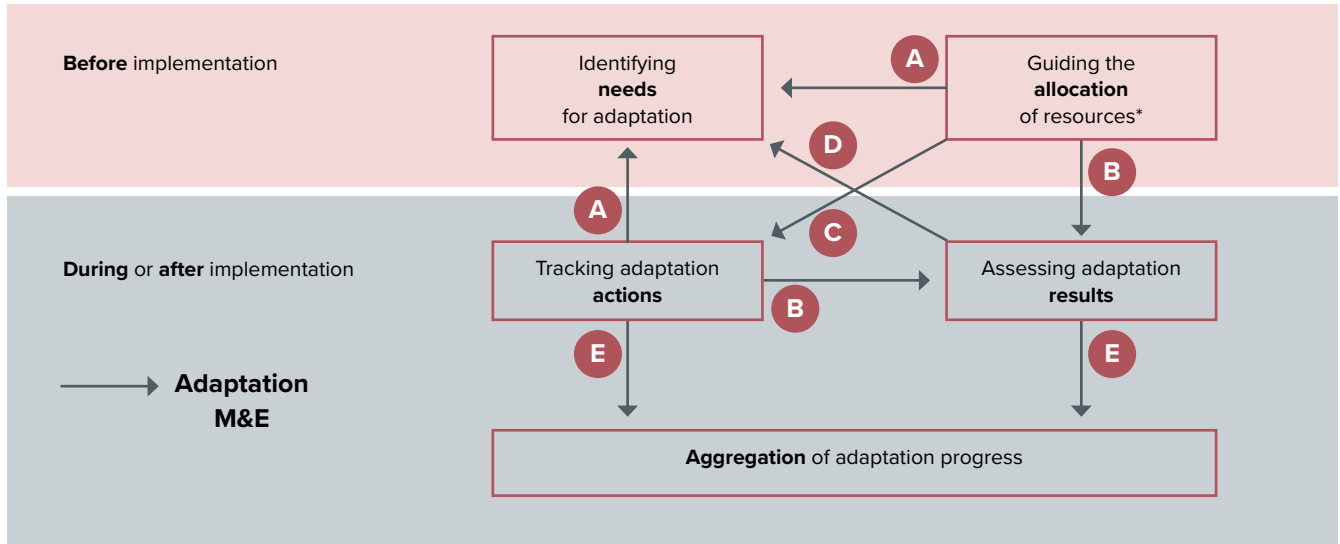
Before implementation

Identifying needs for adaptation

A

Guiding the allocation of resources*

D

B

A

C

During or after implementation

Tracking adaptation actions

B

Assessing adaptation results

E

E

Adaptation M&E

Aggregation of adaptation progress